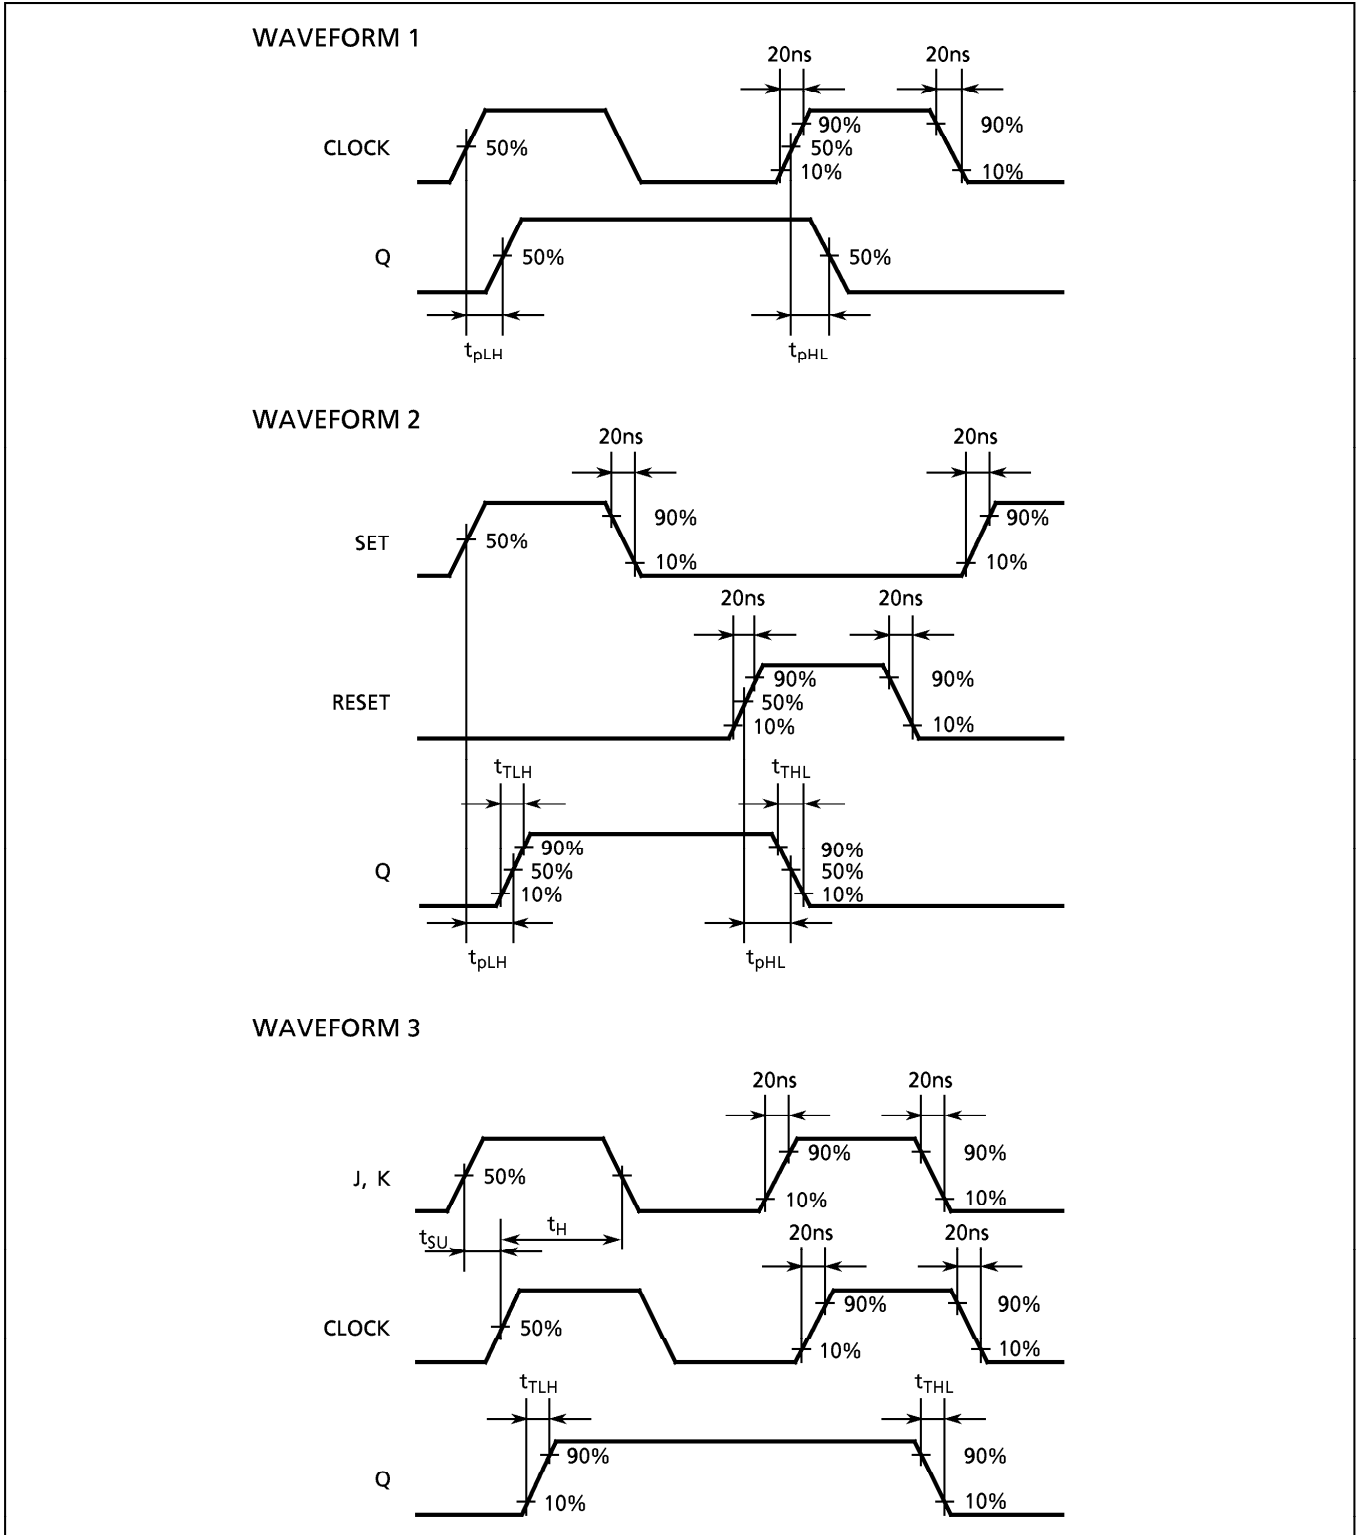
WAVEFORM 1

20ns

20ns

CLOCK

50%

90%

50%

10%

90%

10%

Q

50%

50%

$t_{pLH}$

$t_{pHL}$

WAVEFORM 2

20ns

20ns

SET

50%

90%

10%

90%

10%

20ns

20ns

RESET

90%

50%

10%

90%

10%

$t_{TLH}$

$t_{THL}$

Q

90%

50%

10%

90%

50%

10%

$t_{pLH}$

$t_{pHL}$

WAVEFORM 3

20ns

20ns

J, K

50%

90%

10%

90%

10%

$t_{SU}$

$t_{H}$

20ns

20ns

CLOCK

50%

90%

10%

90%

10%

$t_{TLH}$

$t_{THL}$

Q

90%

10%

90%

10%